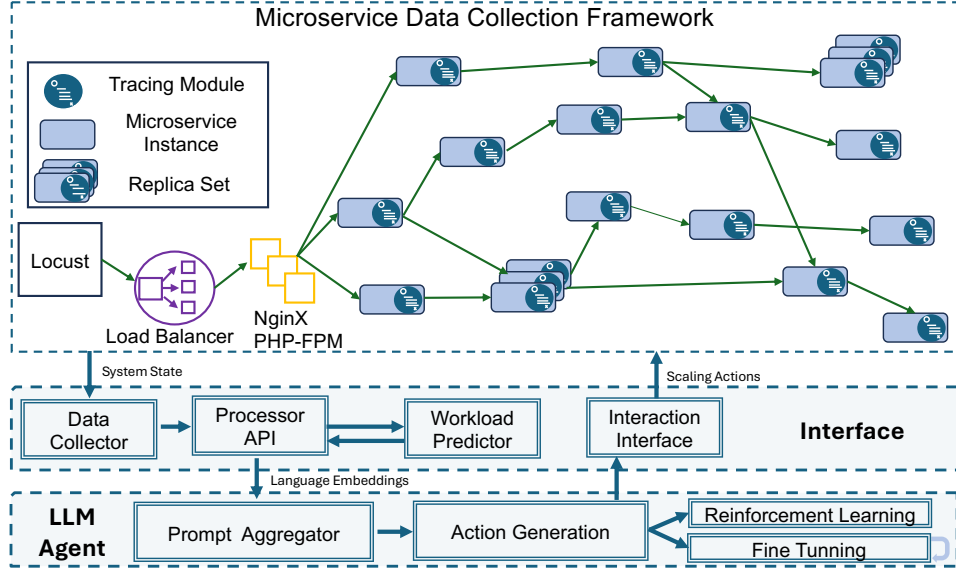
Microservice Data Collection Framework

Tracing Module

Microservice Instance

Replica Set

Locust

Load Balancer

NginX PHP-FPM

System State

Scaling Actions

Data Collector

Processor API

Workload Predictor

Interaction Interface

Interface

Language Embeddings

LLM Agent

Prompt Aggregator

Action Generation

Reinforcement Learning

Fine Tunning